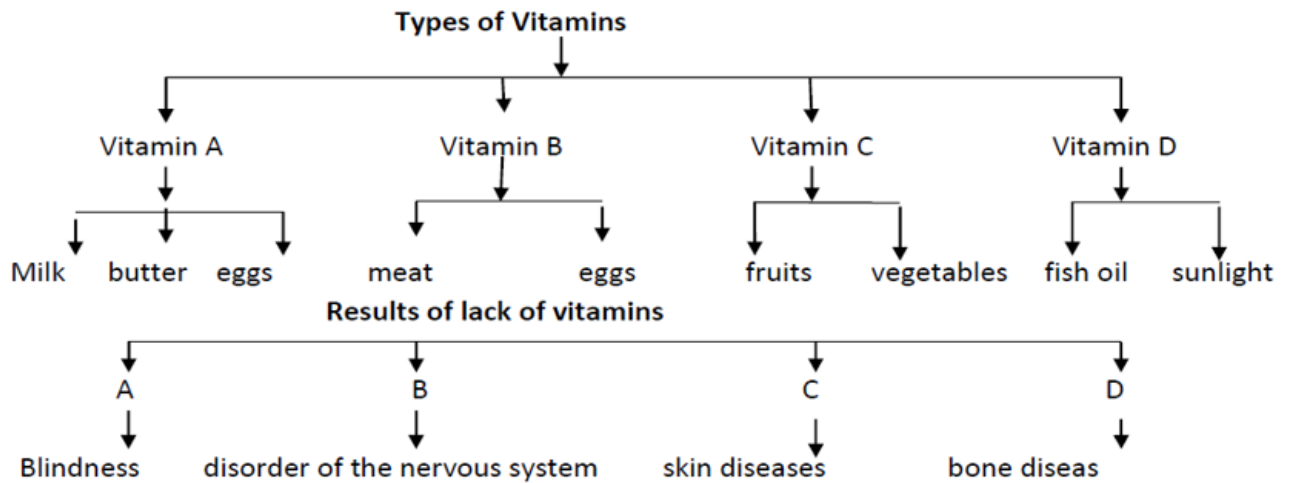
Types of Vitamins

Vitamin A
Milk butter eggs

Vitamin B
meat eggs

Vitamin C
fruits vegetables

Vitamin D
fish oil sunlight

Results of lack of vitamins

A
Blindness

B
disorder of the nervous system

C
skin diseases

D
bone diseas